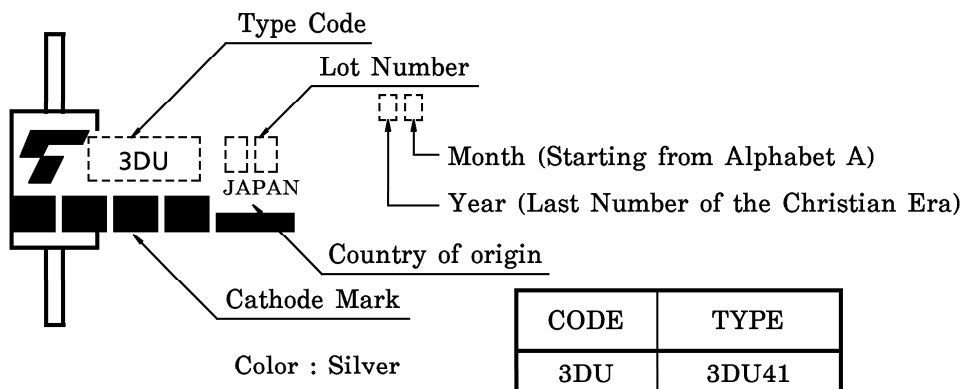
Type Code

Lot Number

3DU

JAPAN

Month (Starting from Alphabet A)

Year (Last Number of the Christian Era)

Country of origin

Cathode Mark

Color : Silver

| CODE | TYPE |
|---|---|
| 3DU | 3DU41 |